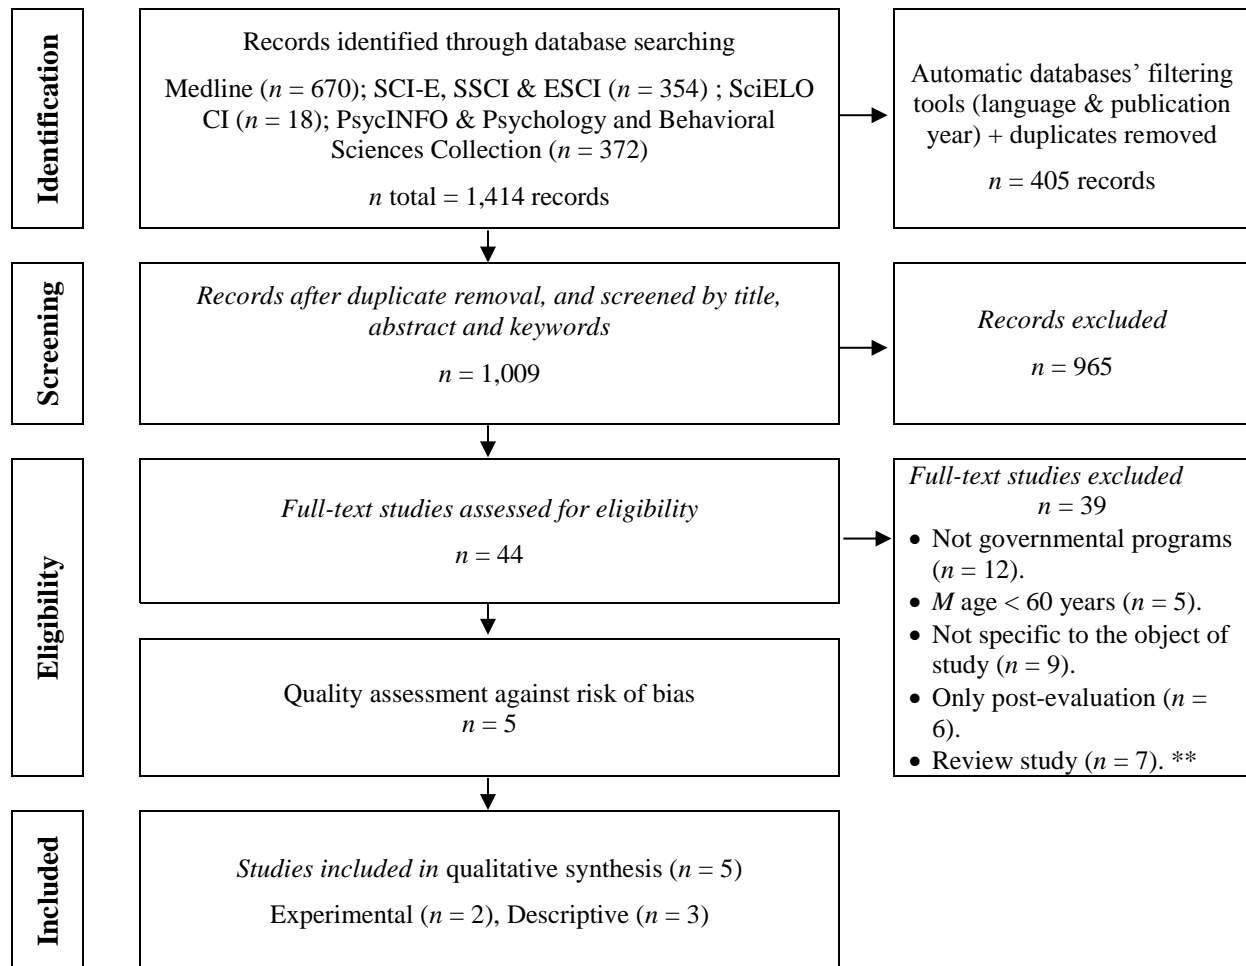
Identification

Records identified through database searching

Medline ($n$ = 670); SCI-E, SSCI & ESCI ($n$ = 354) ; SciELO CI ($n$ = 18); PsycINFO & Psychology and Behavioral Sciences Collection ($n$ = 372)

$n$ total = 1,414 records

Automatic databases' filtering tools (language & publication year) + duplicates removed

$n$ = 405 records

Screening

Records after duplicate removal, and screened by title, abstract and keywords

$n$ = 1,009

Records excluded

$n$ = 965

Eligibility

Full-text studies assessed for eligibility

$n$ = 44

Full-text studies excluded
$n$ = 39

• Not governmental programs ($n$ = 12).
• $M$ age < 60 years ($n$ = 5).
• Not specific to the object of study ($n$ = 9).
• Only post-evaluation ($n$ = 6).
• Review study ($n$ = 7). **

Quality assessment against risk of bias
$n$ = 5

Included

Studies included in qualitative synthesis ($n$ = 5)

Experimental ($n$ = 2), Descriptive ($n$ = 3)